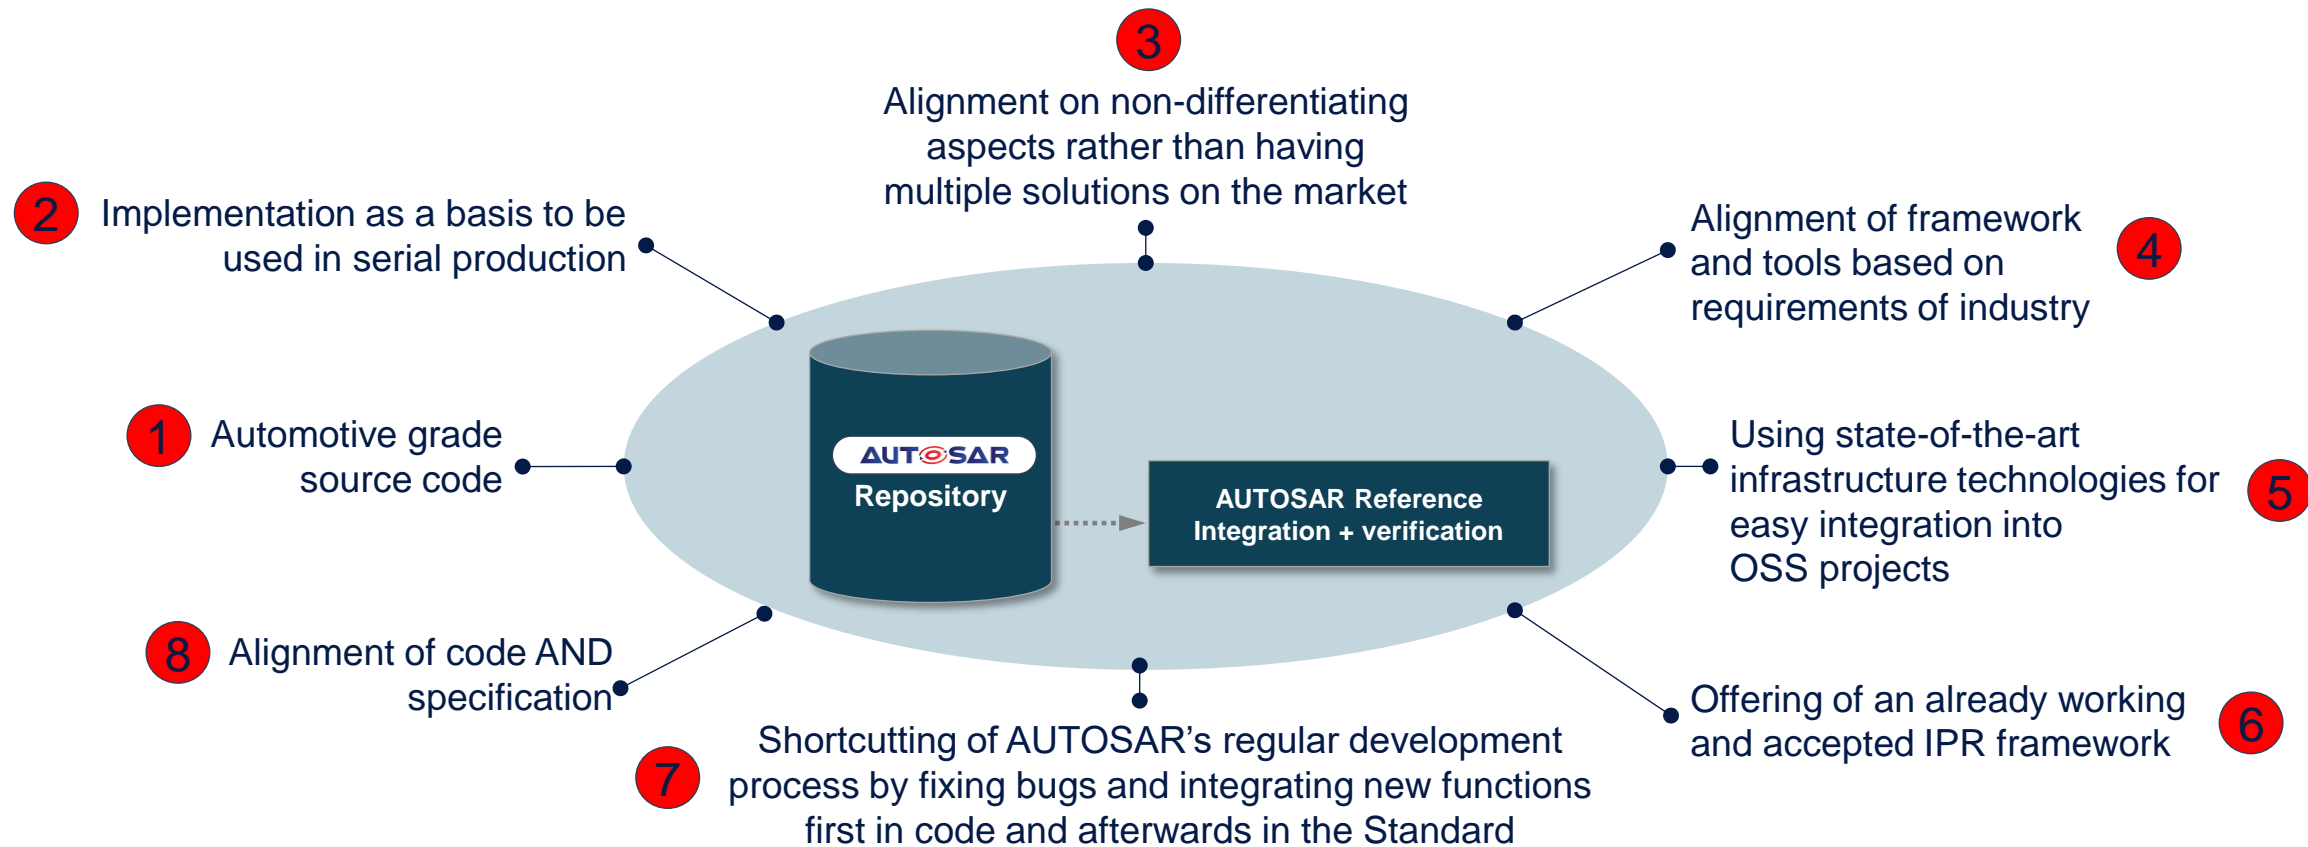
3
Alignment on non-differentiating aspects rather than having multiple solutions on the market

2 Implementation as a basis to be used in serial production

Alignment of framework and tools based on requirements of industry 4

1 Automotive grade source code

AUTOSAR
Repository

AUTOSAR Reference
Integration + verification

Using state-of-the-art infrastructure technologies for easy integration into OSS projects 5

8 Alignment of code AND specification

Offering of an already working and accepted IPR framework 6

7 Shortcutting of AUTOSAR's regular development process by fixing bugs and integrating new functions first in code and afterwards in the Standard